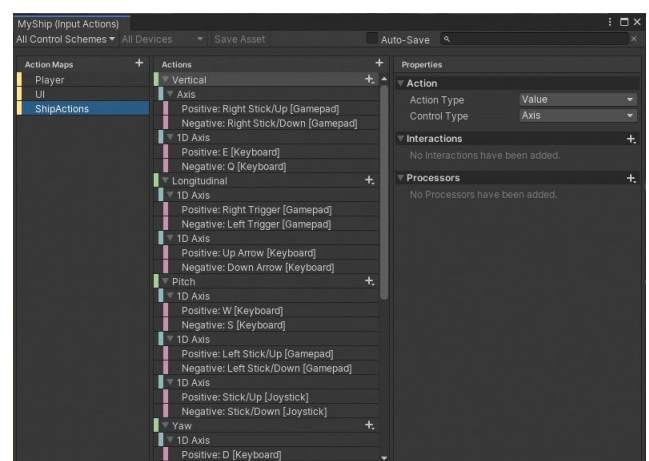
MyShip (Input Actions)

All Control Schemes ▾ All Devices ▾ Save Asset

Auto-Save

Action Maps +
Player
UI
ShipActions

Actions +
Vertical +
Axis
Positive: Right Stick/Up [Gamepad]
Negative: Right Stick/Down [Gamepad]
1D Axis
Positive: E [Keyboard]
Negative: Q [Keyboard]
Longitudinal +
1D Axis
Positive: Right Trigger [Gamepad]
Negative: Left Trigger [Gamepad]
1D Axis
Positive: Up Arrow [Keyboard]
Negative: Down Arrow [Keyboard]
Pitch +
1D Axis
Positive: W [Keyboard]
Negative: S [Keyboard]
1D Axis
Positive: Left Stick/Up [Gamepad]
Negative: Left Stick/Down [Gamepad]
1D Axis
Positive: Stick/Up [Joystick]
Negative: Stick/Down [Joystick]
Yaw +
1D Axis
Positive: D [Keyboard]

Properties
Action
Action Type Value
Control Type Axis
Interactions +
No Interactions have been added.
Processors +
No Processors have been added.